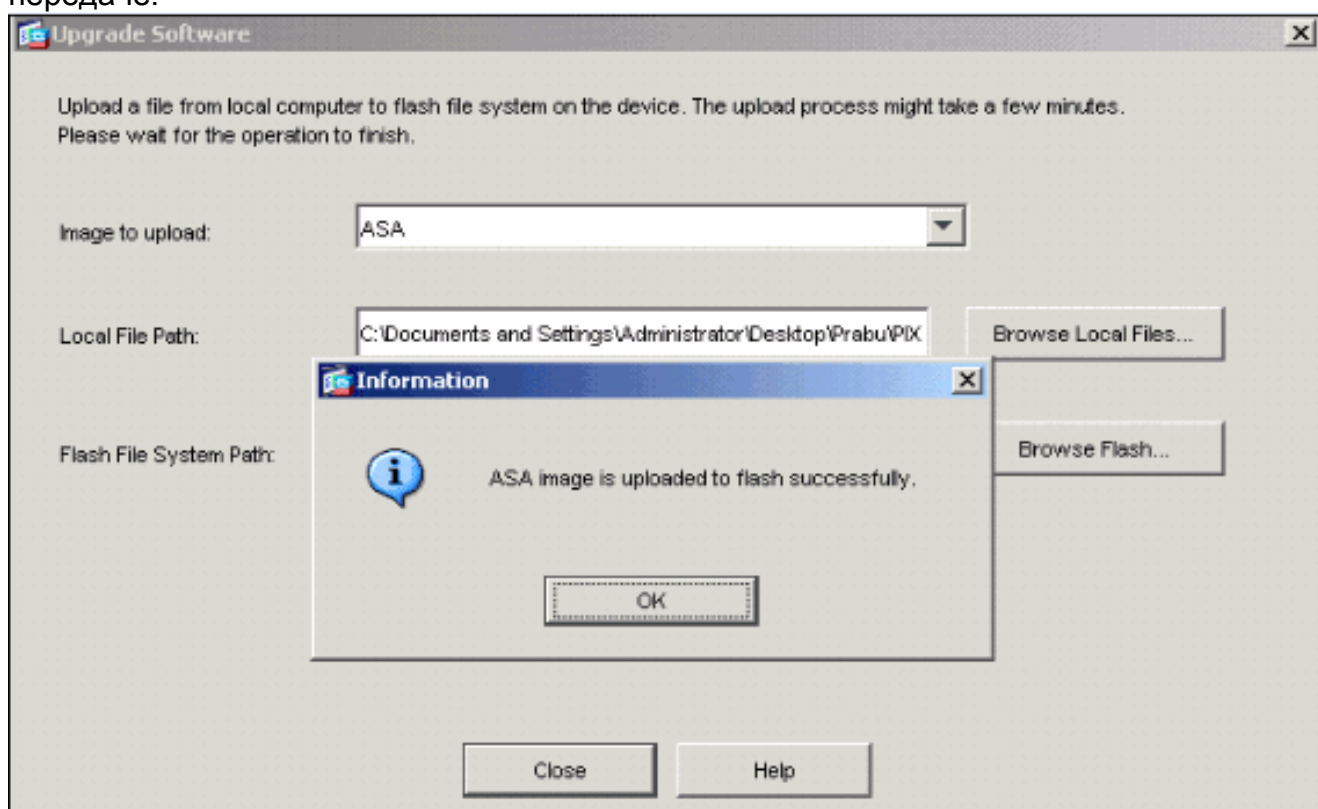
передачи.

Upgrade Software

Upload a file from local computer to flash file system on the device. The upload process might take a few minutes. Please wait for the operation to finish.

Image to upload: ASA

Local File Path: C:\Documents and Settings\Administrator\Desktop\Prabu\PIX

Browse Local Files...

Flash File System Path:

Browse Flash...

Information

ASA image is uploaded to flash successfully.

OK

Close

Help